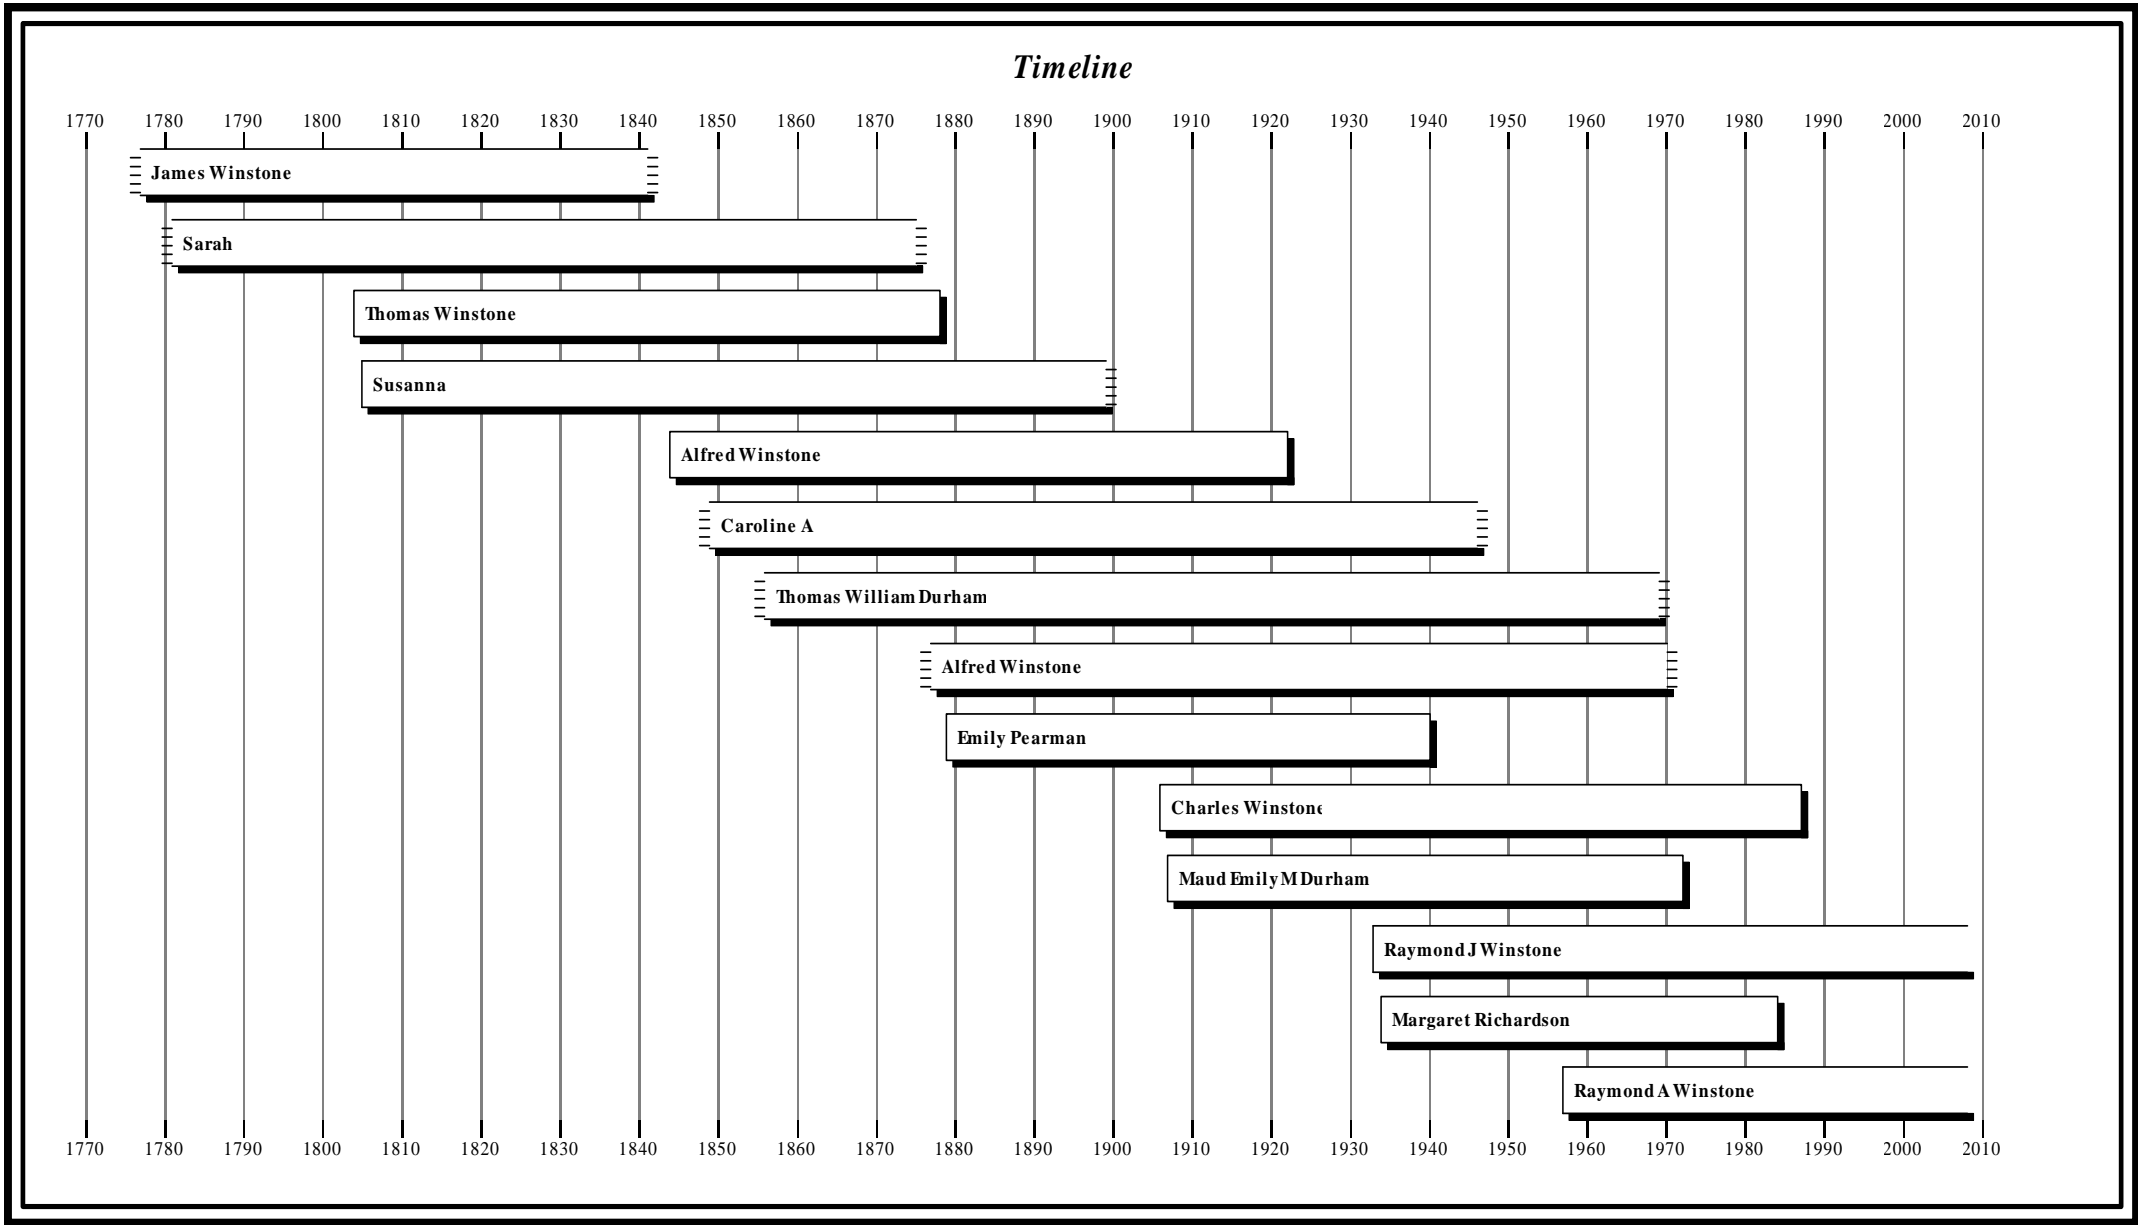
Timeline

1770 1780 1790 1800 1810 1820 1830 1840 1850 1860 1870 1880 1890 1900 1910 1920 1930 1940 1950 1960 1970 1980 1990 2000 2010

James Winstone

Sarah

Thomas Winstone

Susanna

Alfred Winstone

Caroline A

Thomas William Durham

Alfred Winstone

Emily Pearman

Charles Winstone

Maud Emily M Durham

Raymond J Winstone

Margaret Richardson

Raymond A Winstone

1770 1780 1790 1800 1810 1820 1830 1840 1850 1860 1870 1880 1890 1900 1910 1920 1930 1940 1950 1960 1970 1980 1990 2000 2010